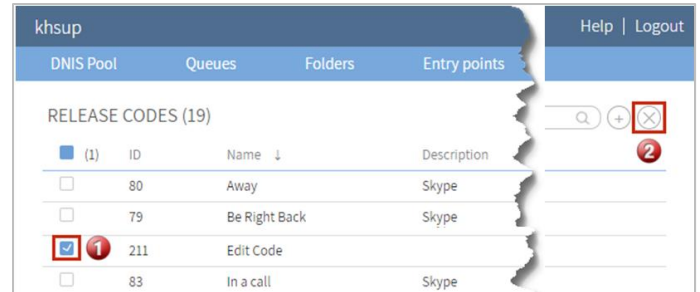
khsup

Help | Logout

DNIS Pool Queues Folders Entry points

RELEASE CODES (19)

2

| (1) | ID | Name ↓ | Description |
|---|---|---|---|
| | 80 | Away | Skype |
| | 79 | Be Right Back | Skype |
| 1 | 211 | Edit Code | |
| | 83 | In a call | Skype |